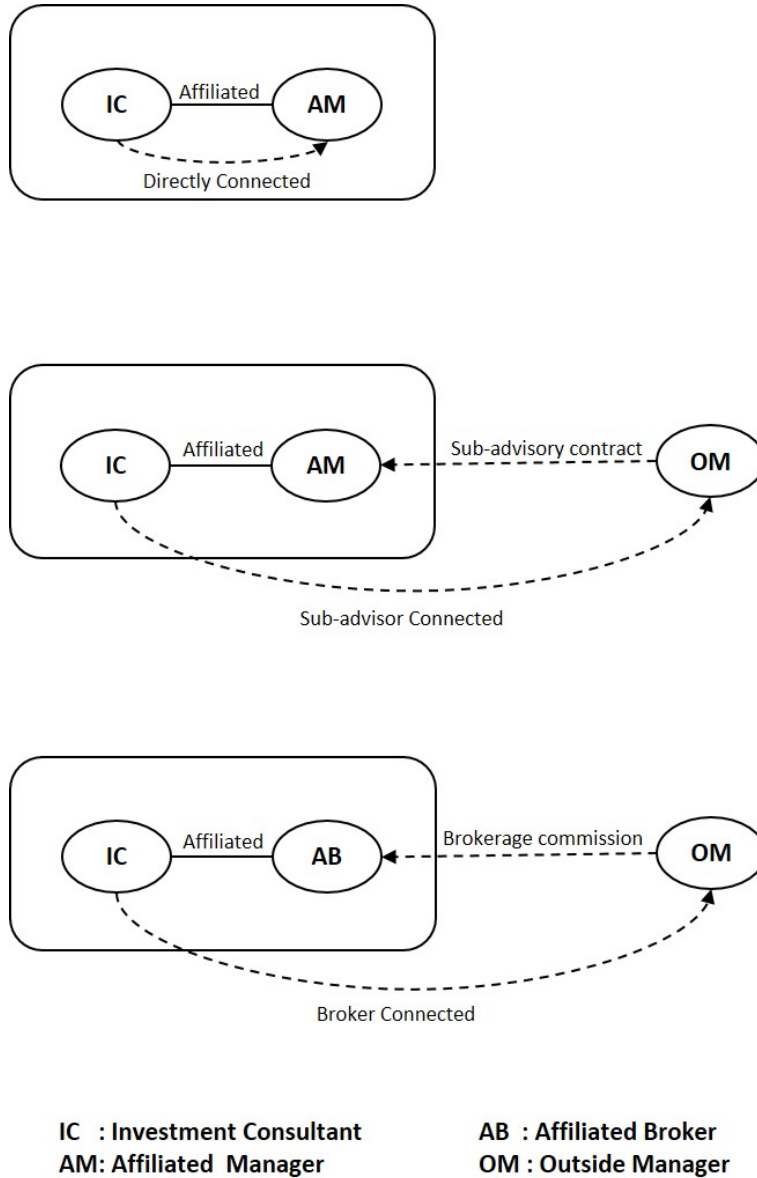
IC
Affiliated
AM
Directly Connected

IC
Affiliated
AM
Sub-advisory contract
OM
Sub-advisor Connected

IC
Affiliated
AB
Brokerage commission
OM
Broker Connected

IC : Investment Consultant
AM: Affiliated Manager

AB : Affiliated Broker
OM : Outside Manager